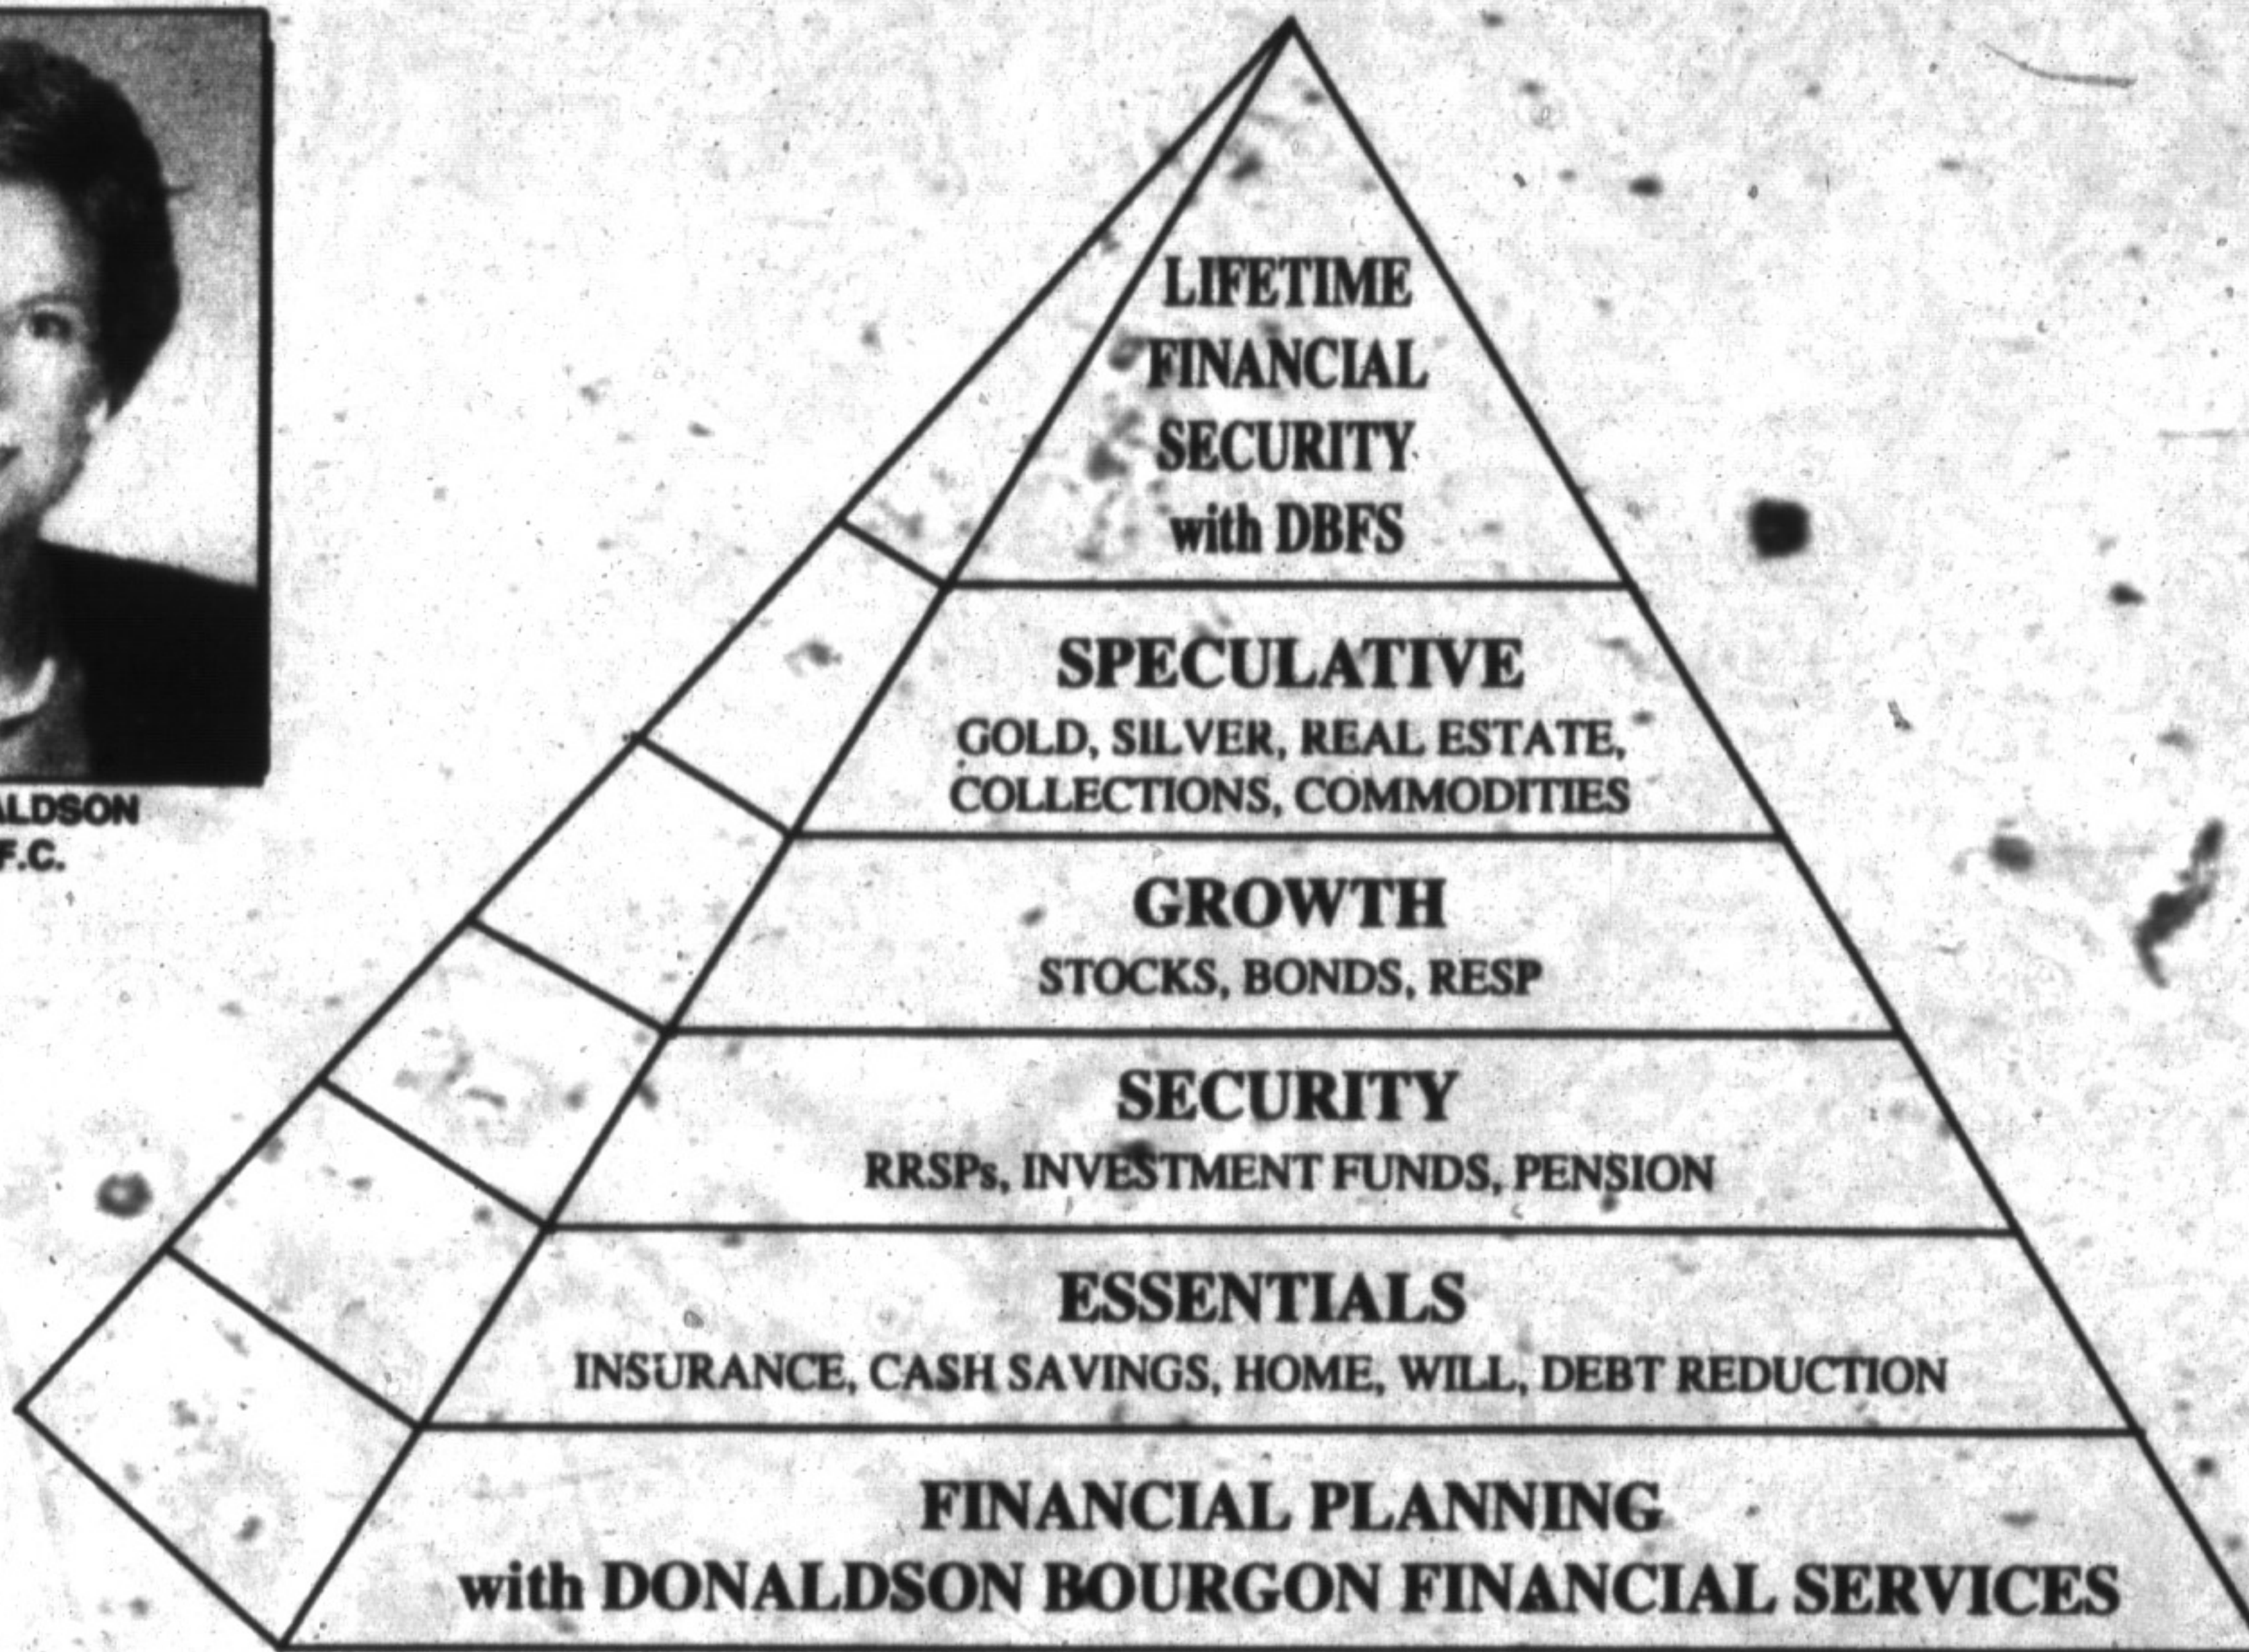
ALDSON
F.C.

LIFETIME FINANCIAL SECURITY with DBFS

SPECULATIVE
GOLD, SILVER, REAL ESTATE, COLLECTIONS, COMMODITIES

GROWTH
STOCKS, BONDS, RESP

SECURITY
RRSPs, INVESTMENT FUNDS, PENSION

ESSENTIALS
INSURANCE, CASH SAVINGS, HOME, WILL, DEBT REDUCTION

FINANCIAL PLANNING
with DONALDSON BOURGON FINANCIAL SERVICES